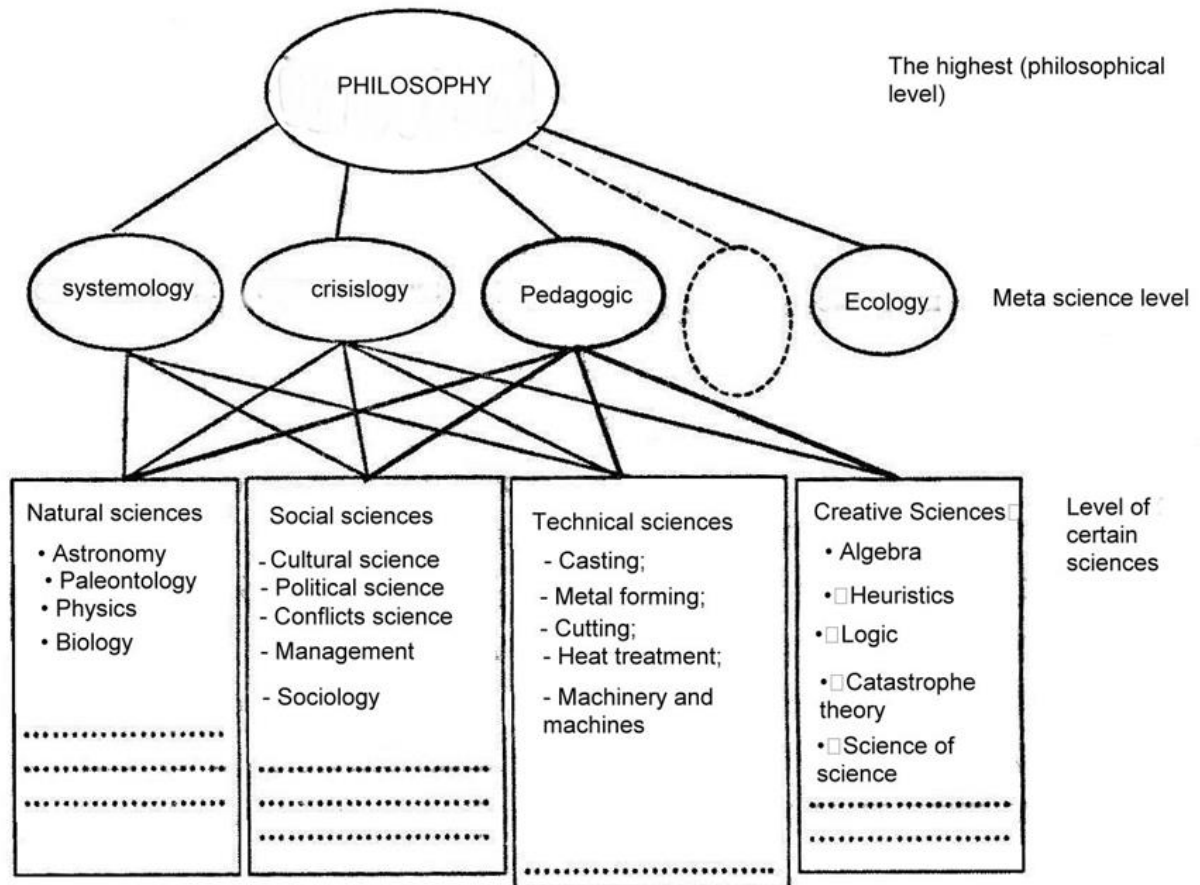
PHILOSOPHY

The highest (philosophical level)

systemology

crisislogy

Pedagogic

Ecology

Meta science level

Natural sciences
• Astronomy
• Paleontology
• Physics
• Biology
...............................
...............................
...............................

Social sciences
- Cultural science
- Political science
- Conflicts science
- Management
- Sociology
...............................
...............................
...............................

Technical sciences
- Casting;
- Metal forming;
- Cutting;
- Heat treatment;
- Machinery and machines
...............................

Creative Sciences
• Algebra
• Heuristics
• Logic
• Catastrophe theory
• Science of science
...............................
...............................

Level of certain sciences